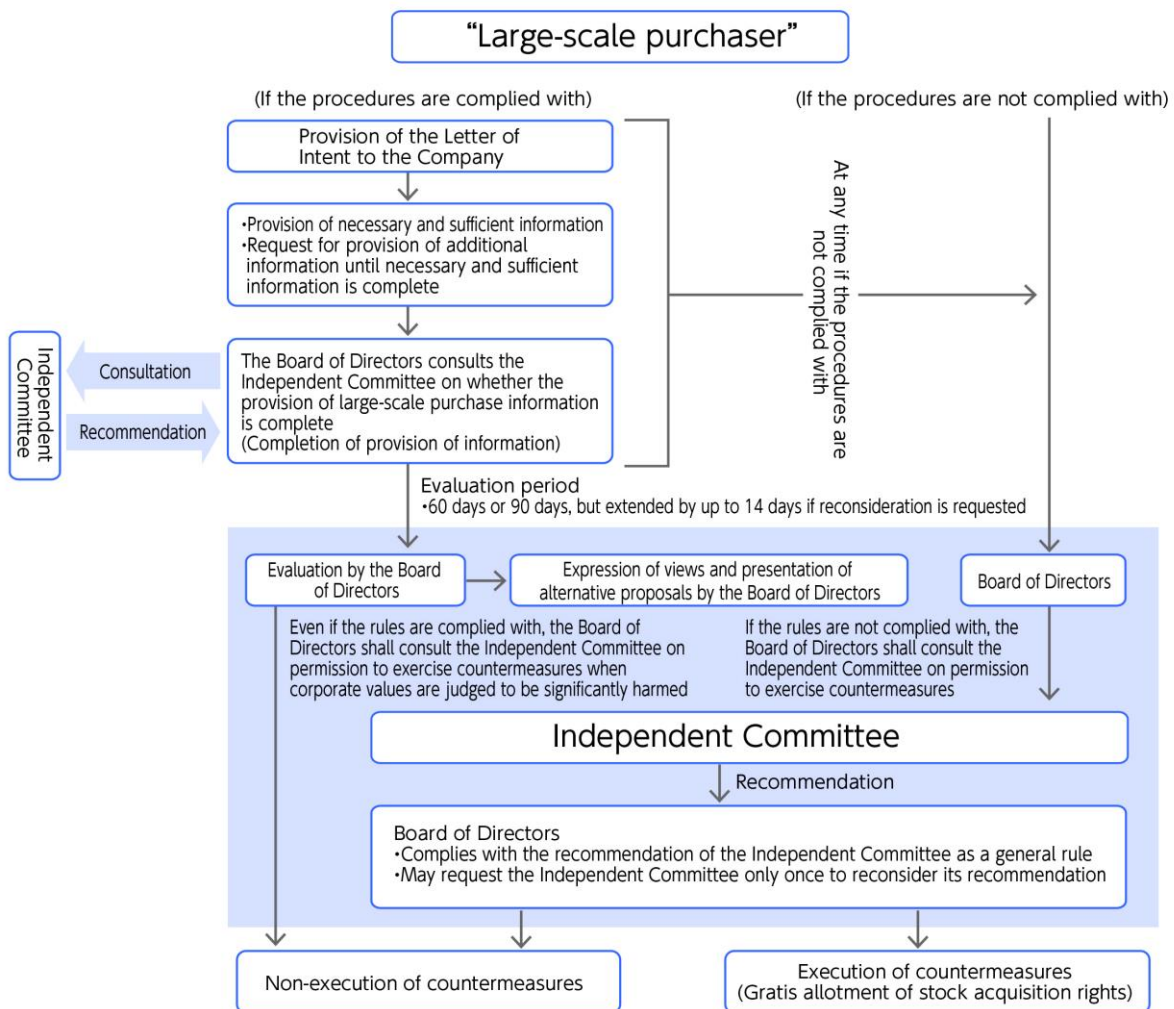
"Large-scale purchaser"

(If the procedures are complied with)

(If the procedures are not complied with)

Provision of the Letter of Intent to the Company

•Provision of necessary and sufficient information
•Request for provision of additional information until necessary and sufficient information is complete

At any time if the procedures are not complied with

Independent Committee

Consultation

Recommendation

The Board of Directors consults the Independent Committee on whether the provision of large-scale purchase information is complete
(Completion of provision of information)

Evaluation period
•60 days or 90 days, but extended by up to 14 days if reconsideration is requested

Evaluation by the Board of Directors

Expression of views and presentation of alternative proposals by the Board of Directors

Board of Directors

Even if the rules are complied with, the Board of Directors shall consult the Independent Committee on permission to exercise countermeasures when corporate values are judged to be significantly harmed

If the rules are not complied with, the Board of Directors shall consult the Independent Committee on permission to exercise countermeasures

Independent Committee

Recommendation

Board of Directors
•Complies with the recommendation of the Independent Committee as a general rule
•May request the Independent Committee only once to reconsider its recommendation

Non-execution of countermeasures

Execution of countermeasures
(Gratis allotment of stock acquisition rights)